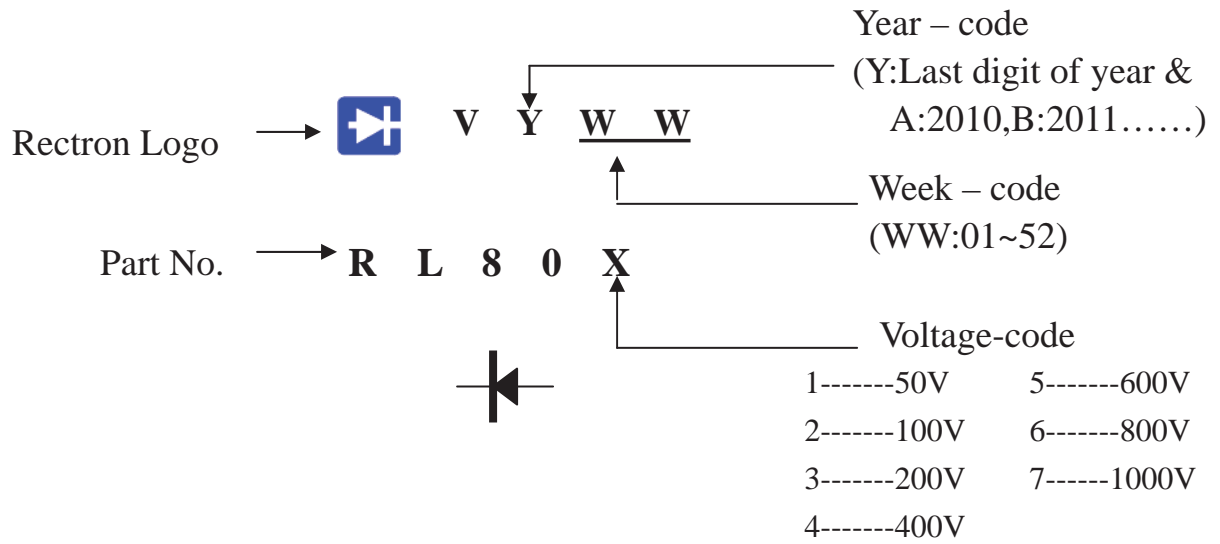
Year – code
(Y:Last digit of year &
A:2010,B:2011……)

Rectron Logo

V Y W W

Week – code
(WW:01~52)

Part No.

R L 8 0 X

Voltage-code

1-------50V
2-------100V
3-------200V
4-------400V

5-------600V
6-------800V
7------1000V